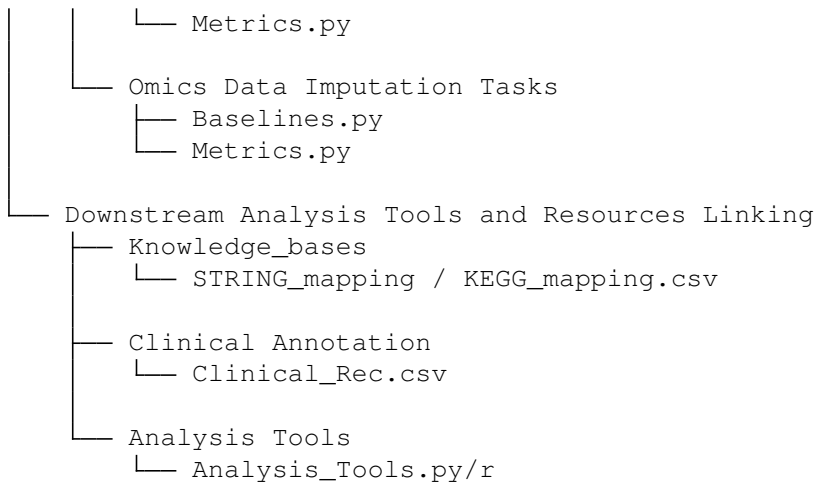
│   │   └── Metrics.py
│   │
│   └── Omics Data Imputation Tasks
│       ├── Baselines.py
│       └── Metrics.py
│
└── Downstream Analysis Tools and Resources Linking
    ├── Knowledge_bases
    │   └── STRING_mapping / KEGG_mapping.csv
    │
    ├── Clinical Annotation
    │   └── Clinical_Rec.csv
    │
    └── Analysis Tools
        └── Analysis_Tools.py/r